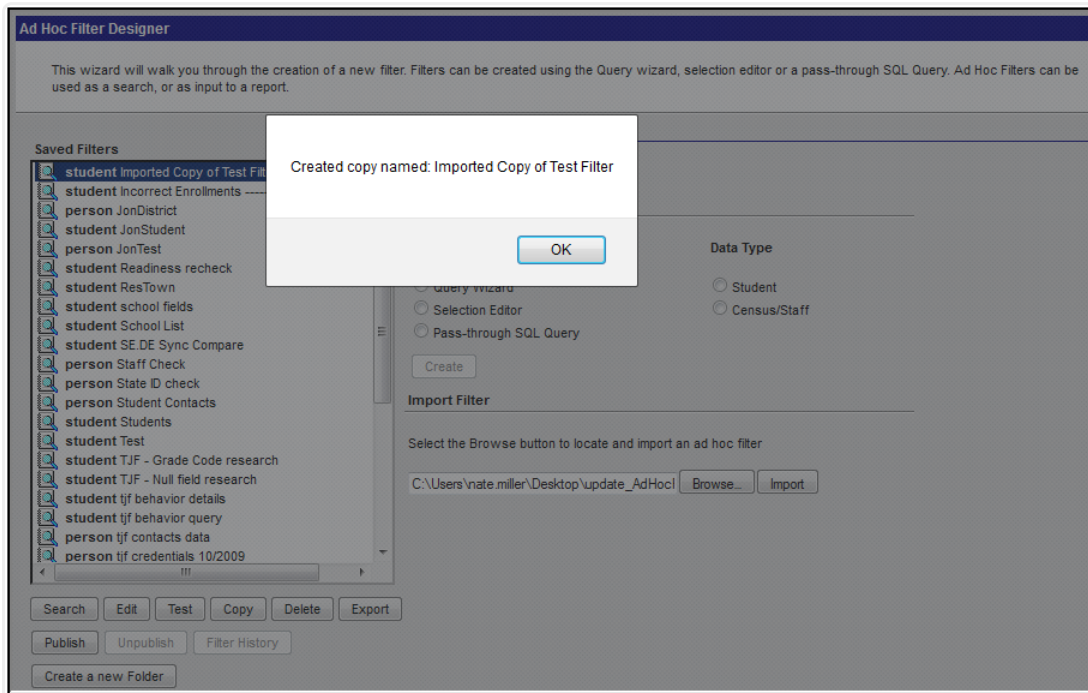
Ad Hoc Filter Designer

This wizard will walk you through the creation of a new filter. Filters can be created using the Query wizard, selection editor or a pass-through SQL Query. Ad Hoc Filters can be used as a search, or as input to a report.

Saved Filters

student Imported Copy of Test Filt
student Incorrect Enrollments ----
person JonDistrict
student JonStudent
person JonTest
student Readiness recheck
student ResTown
student school fields
student School List
student SE.DE Sync Compare
person Staff Check
person State ID check
person Student Contacts
student Students
student Test
student TJF - Grade Code research
student TJF - Null field research
student tjf behavior details
student tjf behavior query
person tjf contacts data
person tjf credentials 10/2009

Search Edit Test Copy Delete Export

Publish Unpublish Filter History

Create a new Folder

Created copy named: Imported Copy of Test Filter

OK

Data Type

Query Wizard
Selection Editor
Pass-through SQL Query

Student
Census/Staff

Create

Import Filter

Select the Browse button to locate and import an ad hoc filter

C:\Users\nate.miller\Desktop\update_AdHocI Browse... Import